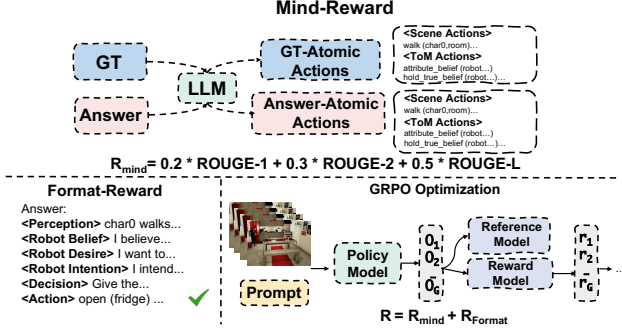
Mind-Reward

GT

LLM

Answer

GT-Atomic Actions

Answer-Atomic Actions

<Scene Actions>
walk (char0,room)...
<ToM Actions>
attribute_belief (robot...)
hold_true_belief (robot...)...

<Scene Actions>
walk (char0,room)...
<ToM Actions>
attribute_belief (robot...)
hold_true_belief (robot...)...

$R_{mind}$= 0.2 * ROUGE-1 + 0.3 * ROUGE-2 + 0.5 * ROUGE-L

Format-Reward

Answer:
<Perception> char0 walks...
<Robot Belief> I believe...
<Robot Desire> I want to...
<Robot Intention> I intend...
<Decision> Give the...
<Action> open (fridge) ...

GRPO Optimization

Prompt

Policy Model

$o_1$
$o_2$
$o_G$

Reference Model

Reward Model

$r_1$
$r_2$
$r_G$

R = $R_{mind}$ + $R_{Format}$